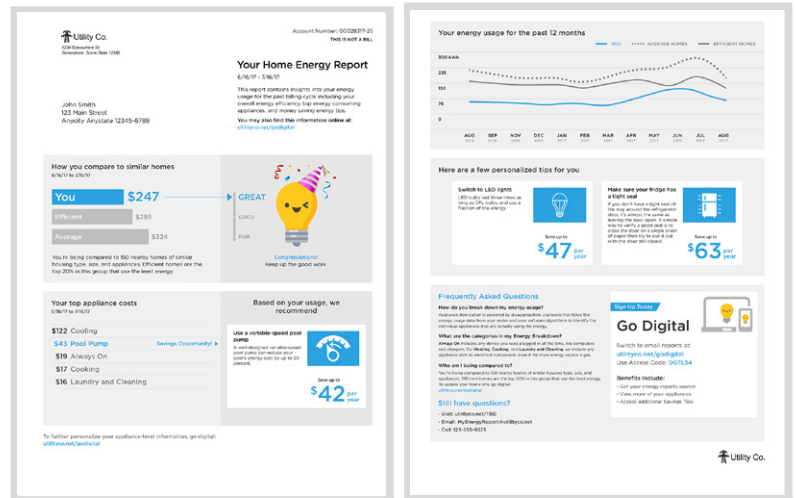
Utility Co.
1234 Somewhere St.
Somewhere, Some State 12345

Account Number: 00028317-25
THIS IS NOT A BILL

Your Home Energy Report
6/16/17 - 7/16/17

This report contains insights into your energy usage for the past billing cycle including your overall energy efficiency, top energy consuming appliances, and money saving energy tips.

You may also find this information online at: utilityco.net/godigital

John Smith
123 Main Street
Anycity Anystate 12345-6789

How you compare to similar homes
6/16/17 to 7/16/17

You $247
Efficient $285
Average $324

GREAT
GOOD
FAIR

Congratulations!
Keep up the good work

You're being compared to 150 nearby homes of similar housing type, size, and appliances. Efficient homes are the top 20% in this group that use the least energy.

Your top appliance costs
6/16/17 to 7/16/17

$122 Cooling
$43 Pool Pump Savings Opportunity!
$19 Always On
$17 Cooking
$16 Laundry and Cleaning

Based on your usage, we recommend

Use a variable-speed pool pump
A well-designed variable-speed pool pump can reduce your pool's energy cost by up to 50 percent.

Save up to
$42 per year

To further personalize your appliance-level information, go digital.
utilityco.net/godigital

Your energy usage for the past 12 months

YOU AVERAGE HOMES EFFICIENT HOMES

300 kWh
225
150
75
0

AUG 2016 SEP 2016 NOV 2016 DEC 2016 JAN 2017 FEB 2017 MAR 2017 APR 2017 MAY 2017 JUN 2017 JUL 2017 AUG 2017

Here are a few personalized tips for you

Switch to LED lights
LED bulbs last three times as long as CFL bulbs and use a fraction of the energy.

Save up to
$47 per year

Make sure your fridge has a tight seal
If you don't have a tight seal all the way around the refrigerator door, it's almost the same as leaving the door open. A simple way to verify a good seal is to close the door on a sheet of paper then try to pull it out with the door still closed.

Save up to
$63 per year

Frequently Asked Questions

How do you break down my energy usage?
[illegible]

What are the categories in my Energy Breakdown?
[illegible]

Who am I being compared to?
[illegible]

Still have questions?
• Visit: utilityco.net/TBD
• Email: MyEnergyReport@utilityco.net
• Call: 123-555-0123

Sign Up Today
Go Digital
Switch to email reports at:
utilityco.net/godigital
Use Access Code: DGTL54

Benefits include:
• Get your energy reports sooner
• View more of your appliances
• Access additional Savings Tips

Utility Co.